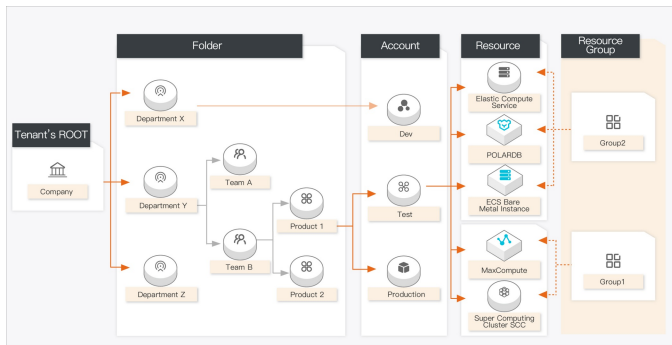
Folder

Account

Resource

Resource Group

Tenant's ROOT

Company

Department X

Department Y

Department Z

Team A

Team B

Product 1

Product 2

Dev

Test

Production

Elastic Compute Service

POLARDB

ECS Bare Metal Instance

MaxCompute

Super Computing Cluster SCC

Group2

Group1